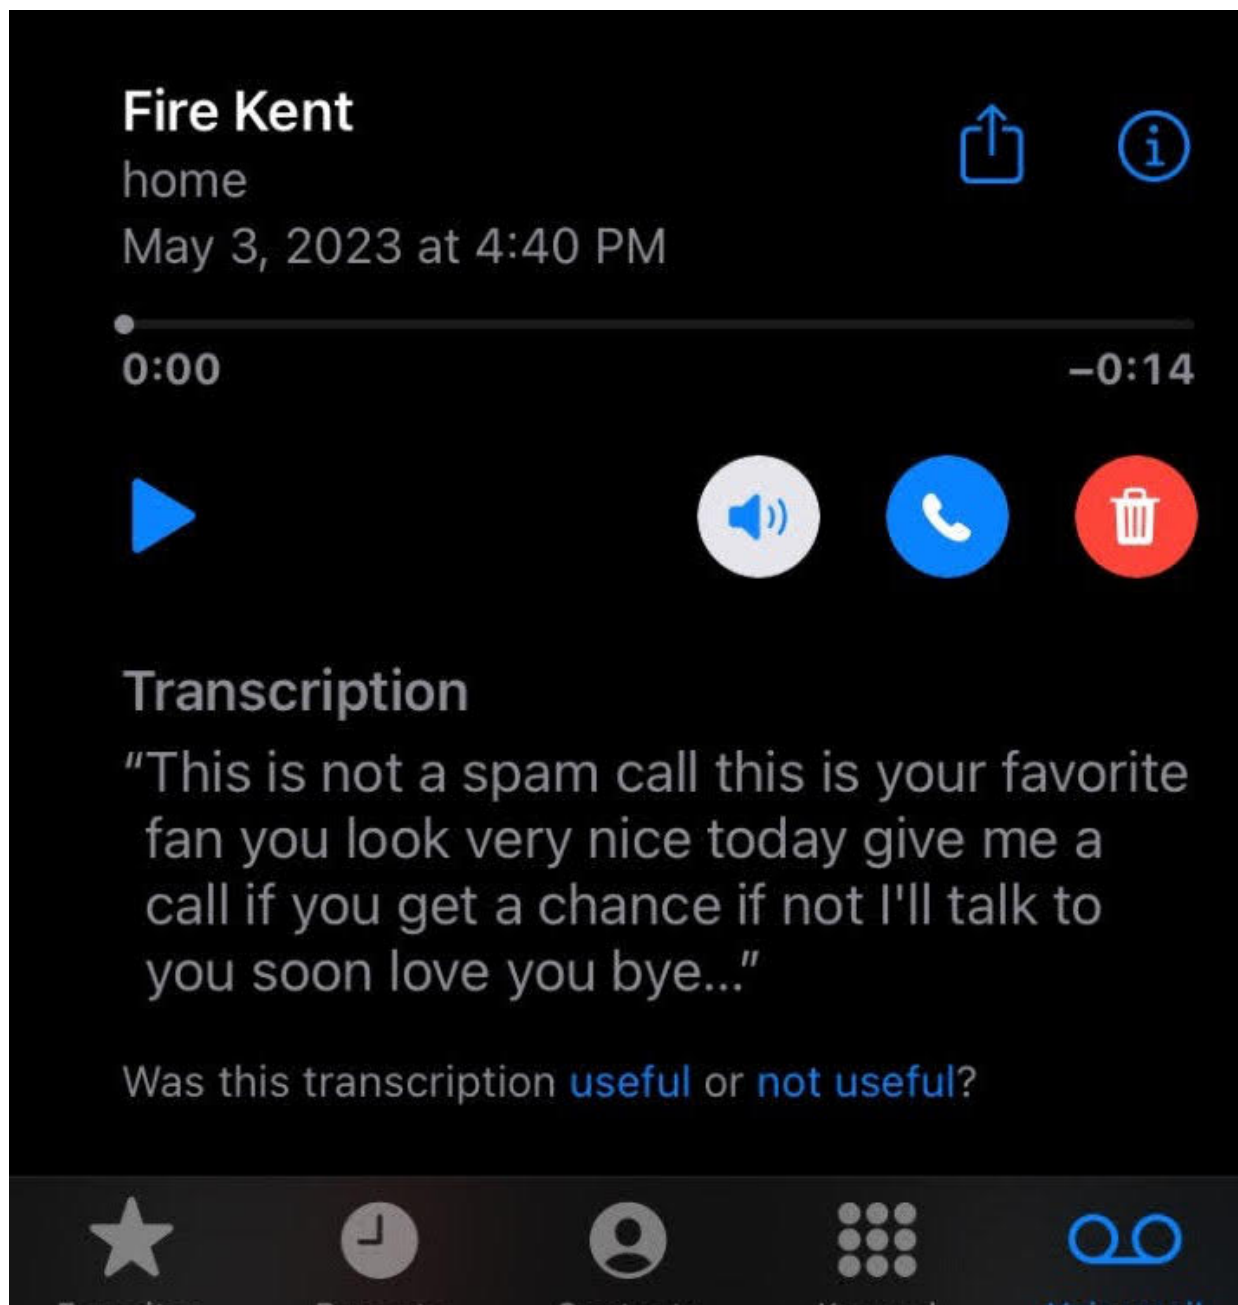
Fire Kent
home
May 3, 2023 at 4:40 PM

0:00
–0:14

Transcription
"This is not a spam call this is your favorite fan you look very nice today give me a call if you get a chance if not I'll talk to you soon love you bye..."

Was this transcription useful or not useful?